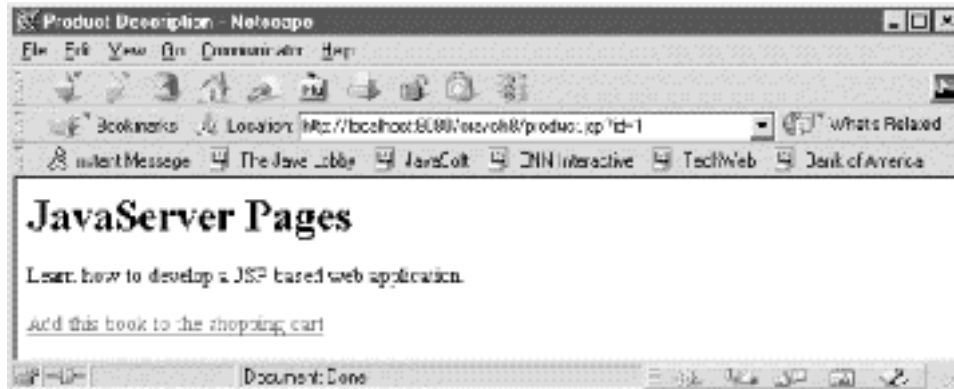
Product Description - Netscape

File Edit View Go Communicator Help

Bookmarks Location: http://localhost:8080/ora/ch8/product.jsp?id=1 What's Related

Instant Message The Java Lobby JavaSoft CNN Interactive TechWeb Bank of America

JavaServer Pages

Learn how to develop a JSP based web application.

Add this book to the shopping cart

Document: Done